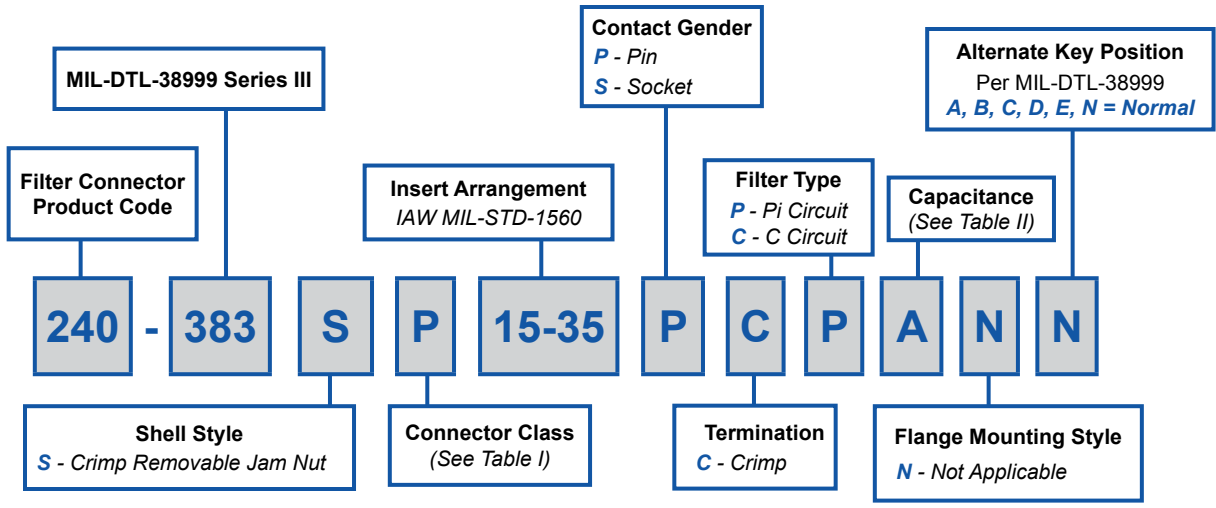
Contact Gender
P - Pin
S - Socket

Alternate Key Position
Per MIL-DTL-38999
A, B, C, D, E, N = Normal

MIL-DTL-38999 Series III

Filter Connector Product Code

Insert Arrangement
IAW MIL-STD-1560

Filter Type
P - Pi Circuit
C - C Circuit

Capacitance
(See Table II)

240 - 383 S P 15-35 P C P A N N

Shell Style
S - Crimp Removable Jam Nut

Connector Class
(See Table I)

Termination
C - Crimp

Flange Mounting Style
N - Not Applicable